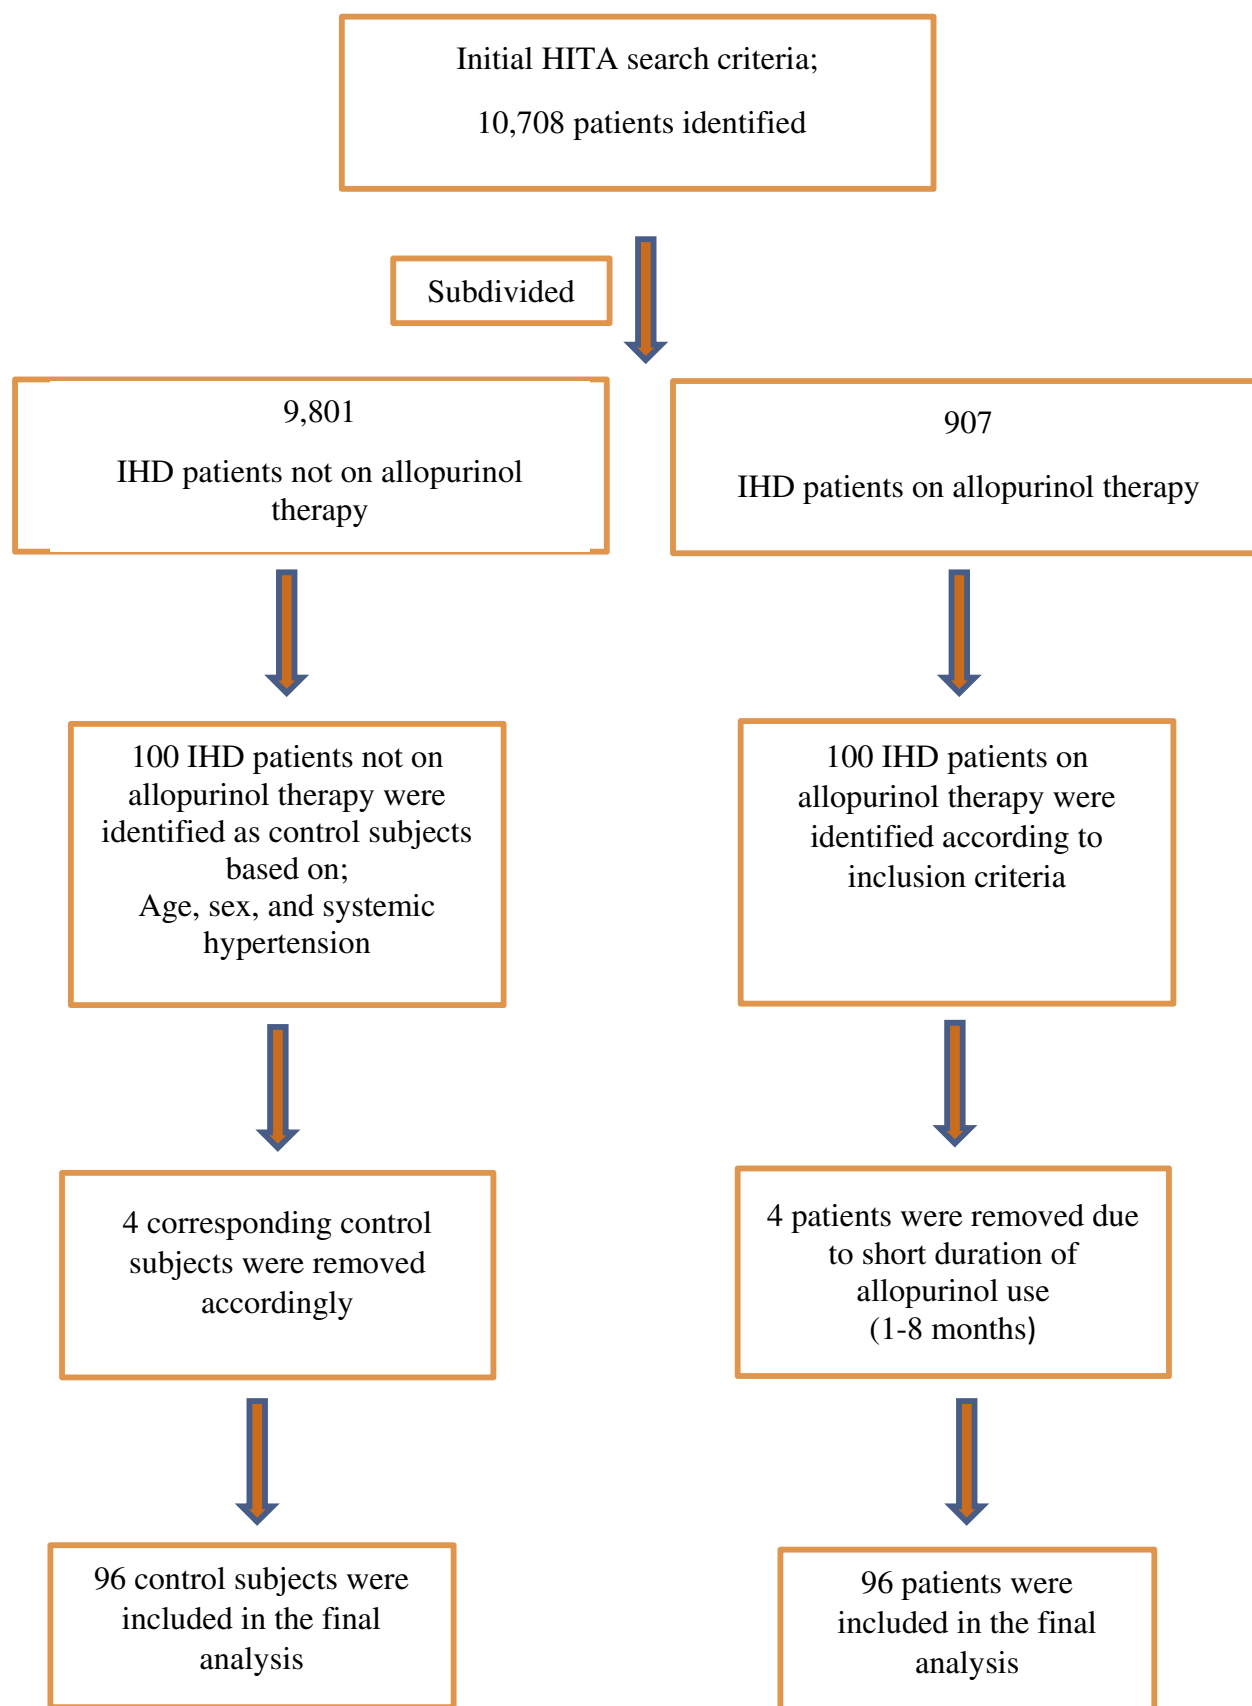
Initial HITA search criteria;

10,708 patients identified

Subdivided

9,801

IHD patients not on allopurinol therapy

907

IHD patients on allopurinol therapy

100 IHD patients not on allopurinol therapy were identified as control subjects based on;
Age, sex, and systemic hypertension

100 IHD patients on allopurinol therapy were identified according to inclusion criteria

4 corresponding control subjects were removed accordingly

4 patients were removed due to short duration of allopurinol use
(1-8 months)

96 control subjects were included in the final analysis

96 patients were included in the final analysis